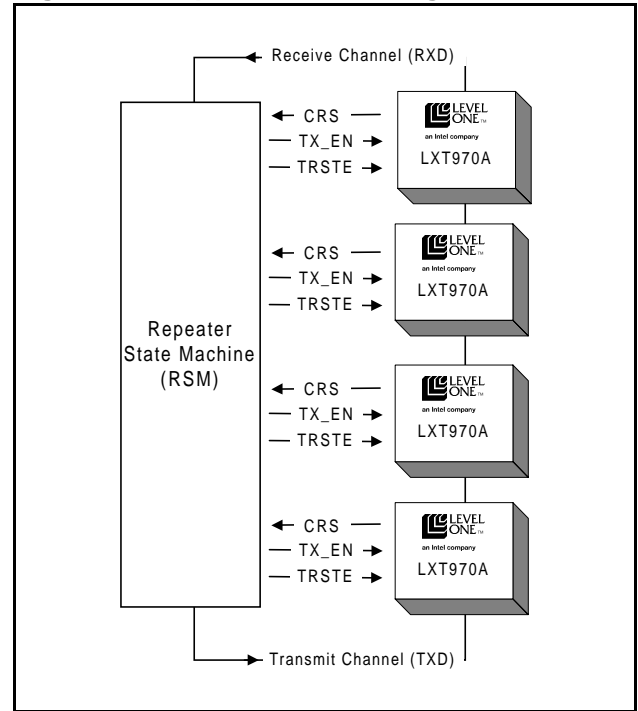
Receive Channel (RXD)

Repeater State Machine (RSM)

CRS
TX_EN
TRSTE

LEVEL ONE™
an Intel company
LXT970A

CRS
TX_EN
TRSTE

LEVEL ONE™
an Intel company
LXT970A

CRS
TX_EN
TRSTE

LEVEL ONE™
an Intel company
LXT970A

CRS
TX_EN
TRSTE

LEVEL ONE™
an Intel company
LXT970A

Transmit Channel (TXD)